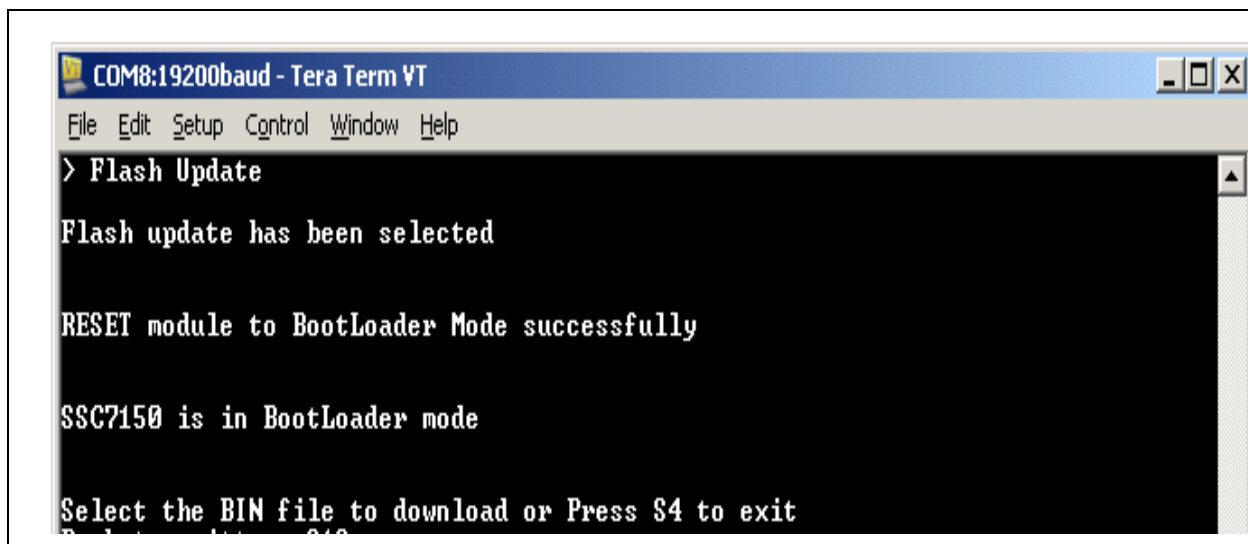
COM8:19200baud - Tera Term VT

File Edit Setup Control Window Help

> Flash Update

Flash update has been selected

RESET module to BootLoader Mode successfully

SSC7150 is in BootLoader mode

Select the BIN file to download or Press S4 to exit

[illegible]